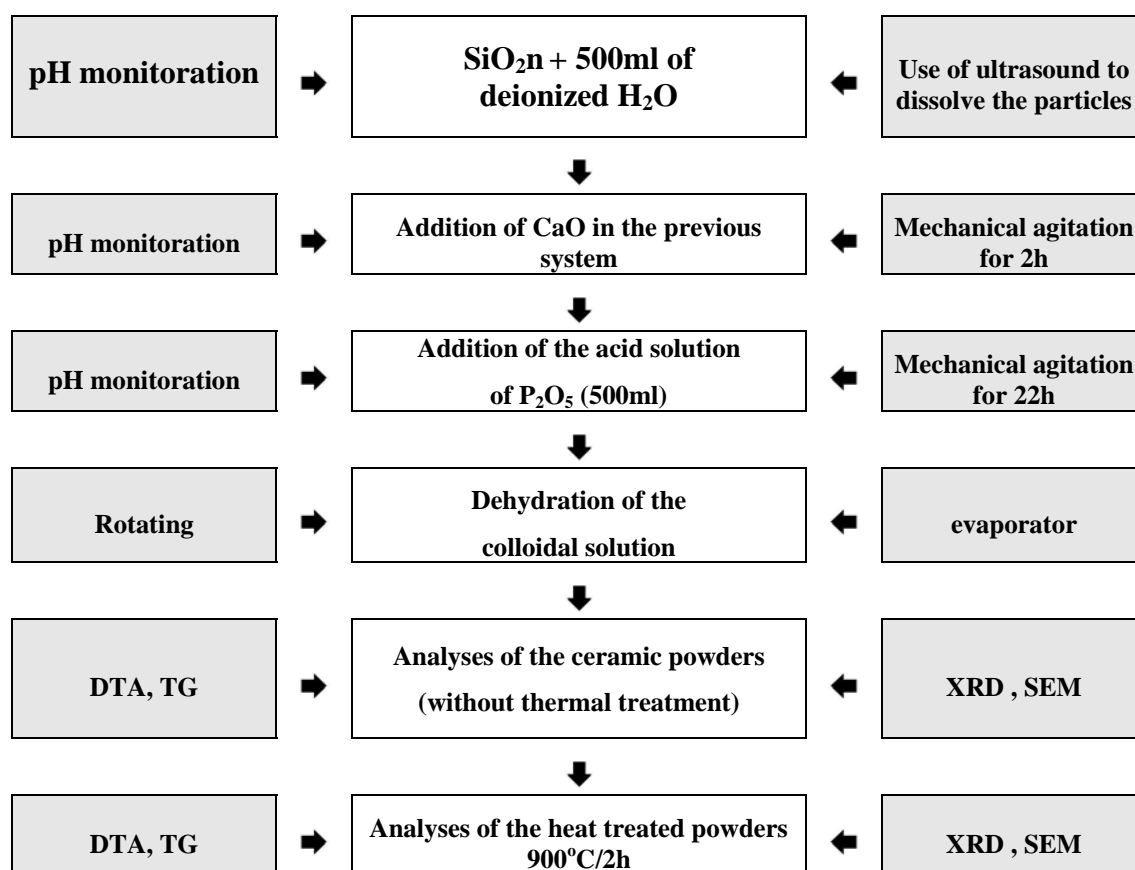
pH monitoration

$SiO_2$n + 500ml of deionized $H_2O$

Use of ultrasound to dissolve the particles

pH monitoration

Addition of CaO in the previous system

Mechanical agitation for 2h

pH monitoration

Addition of the acid solution of $P_2O_5$ (500ml)

Mechanical agitation for 22h

Rotating

Dehydration of the colloidal solution

evaporator

DTA, TG

Analyses of the ceramic powders (without thermal treatment)

XRD , SEM

DTA, TG

Analyses of the heat treated powders $900^oC/2h$

XRD , SEM